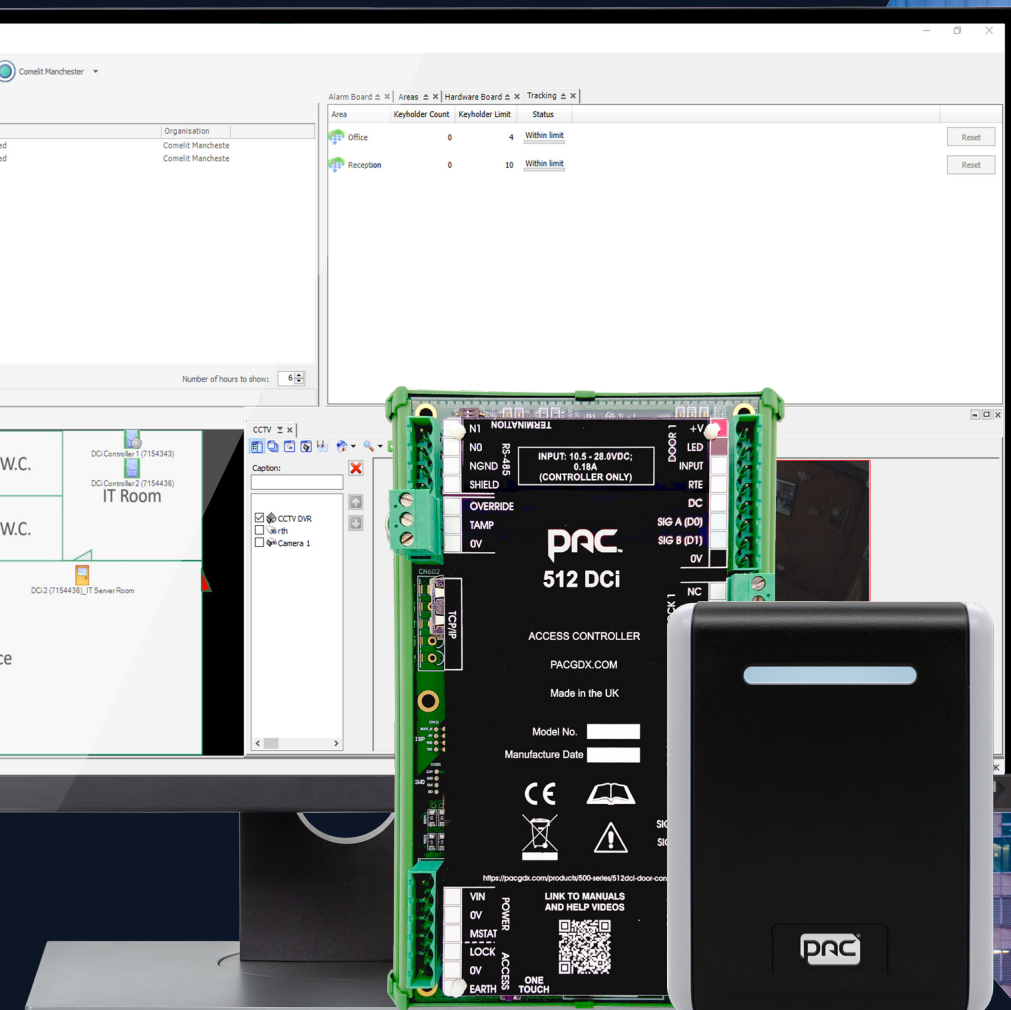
Comelit Manchester

Organisation
ed Comelit Mancheste
ed Comelit Mancheste

Number of hours to show: 6

Alarm Board | Areas | Hardware Board | Tracking

| Area | Keyholder Count | Keyholder Limit | Status | |
|---|---|---|---|---|
| Office | 0 | 4 | Within limit | Reset |
| Reception | 0 | 10 | Within limit | Reset |

W.C.
DCi Controller 1 (7154343)
DCi Controller 2 (7154436)
IT Room
W.C.
DCi 2 (7154436)_IT Server Room
ce

CCTV
Caption:
CCTV DVR
rth
Camera 1

TERMINATION
N1
N0
NGND
SHIELD
RS-485
OVERRIDE
TAMP
0V
INPUT: 10.5 - 28.0VDC; 0.18A (CONTROLLER ONLY)
DOOR 1
+V
LED
INPUT
RTE
DC
SIG A (D0)
SIG B (D1)
0V
NC
CK 1
PAC
512 DCi
TCP/IP
ACCESS CONTROLLER
PACGDX.COM
Made in the UK
Model No.
Manufacture Date
CE
SIG
SIG
https://pacgdx.com/products/500-series/512dci-door-con
VIN
0V
MSTAT
POWER
LOCK
0V
EARTH
ACCESS
LINK TO MANUALS AND HELP VIDEOS
ONE TOUCH

PAC